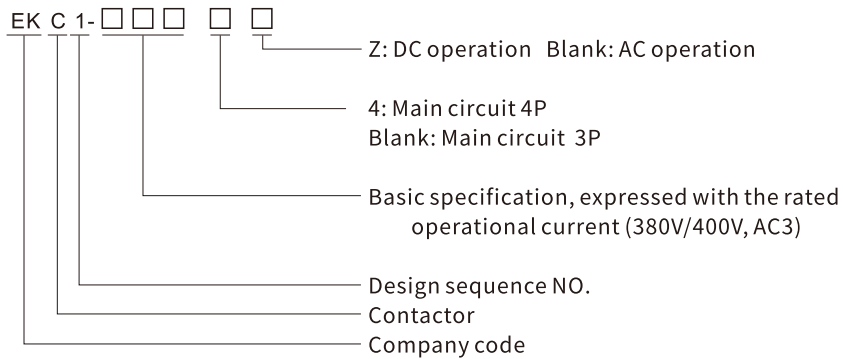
EK C 1-□□□ □ □

Z: DC operation Blank: AC operation

4: Main circuit 4P
Blank: Main circuit 3P

Basic specification, expressed with the rated operational current (380V/400V, AC3)

Design sequence NO.

Contactor

Company code